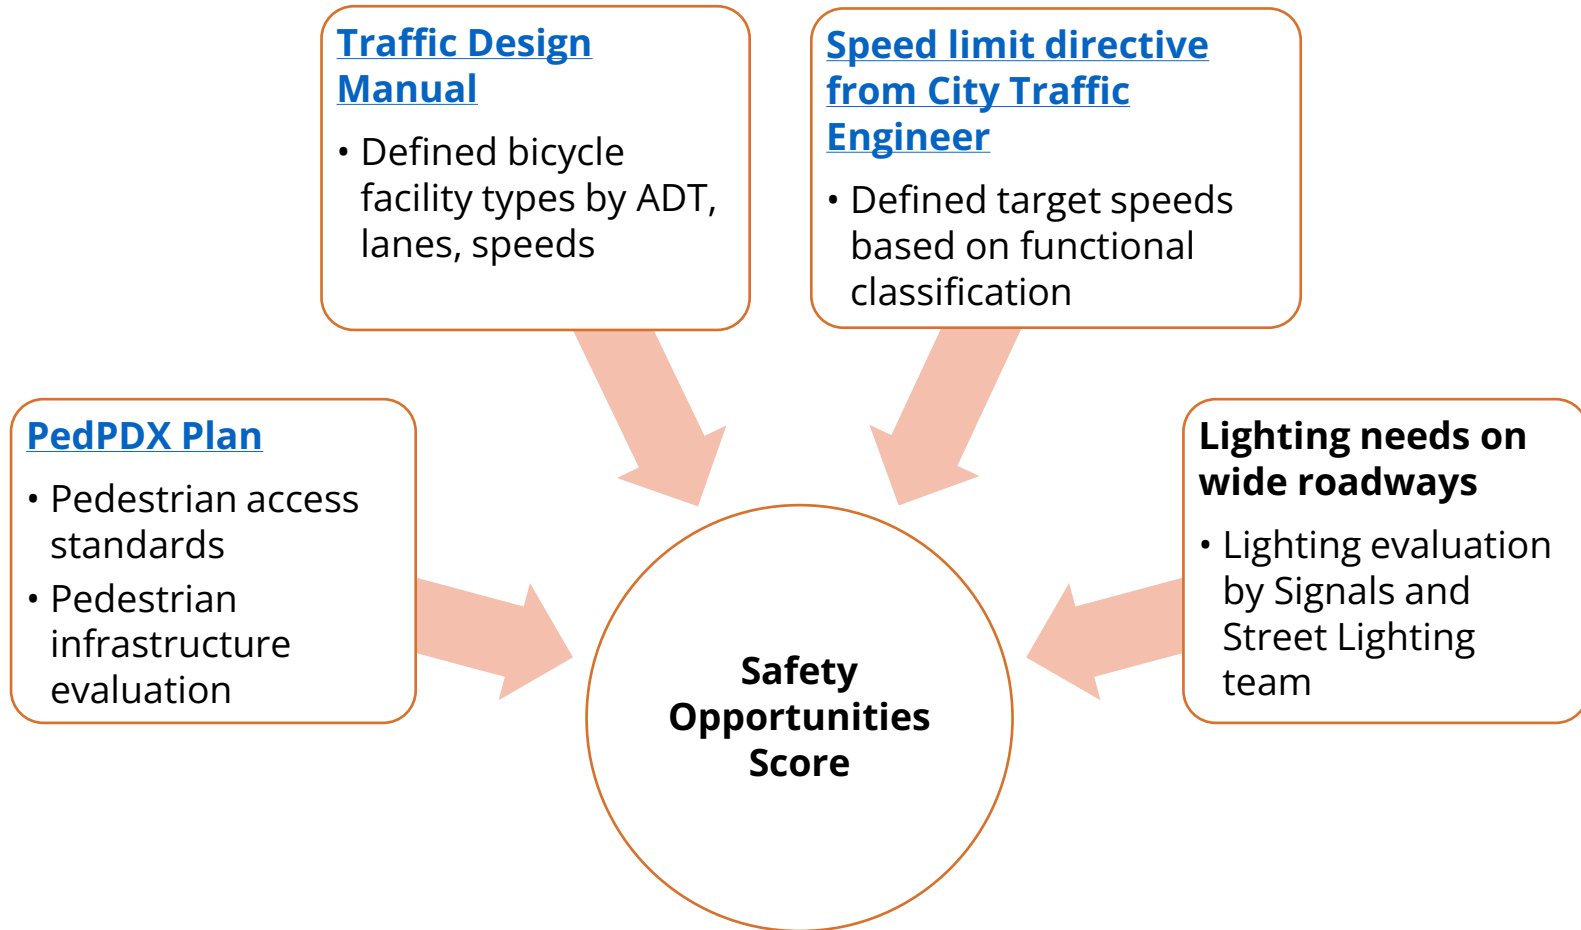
Traffic Design Manual

• Defined bicycle facility types by ADT, lanes, speeds

Speed limit directive from City Traffic Engineer

• Defined target speeds based on functional classification

PedPDX Plan

• Pedestrian access standards
• Pedestrian infrastructure evaluation

Safety Opportunities Score

Lighting needs on wide roadways

• Lighting evaluation by Signals and Street Lighting team